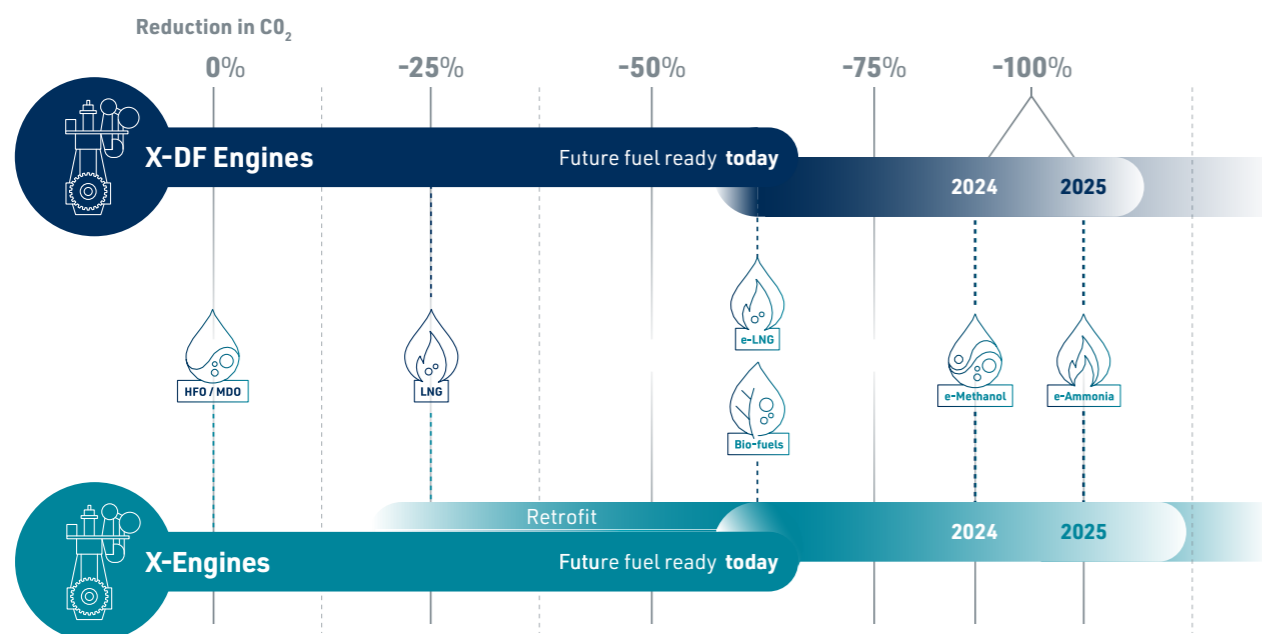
Reduction in $CO_2$

0%

-25%

-50%

-75%

-100%

X-DF Engines

Future fuel ready **today**

2024

2025

e-LNG

HFO / MDO

LNG

e-Methanol

e-Ammonia

Bio-fuels

Retrofit

X-Engines

Future fuel ready **today**

2024

2025